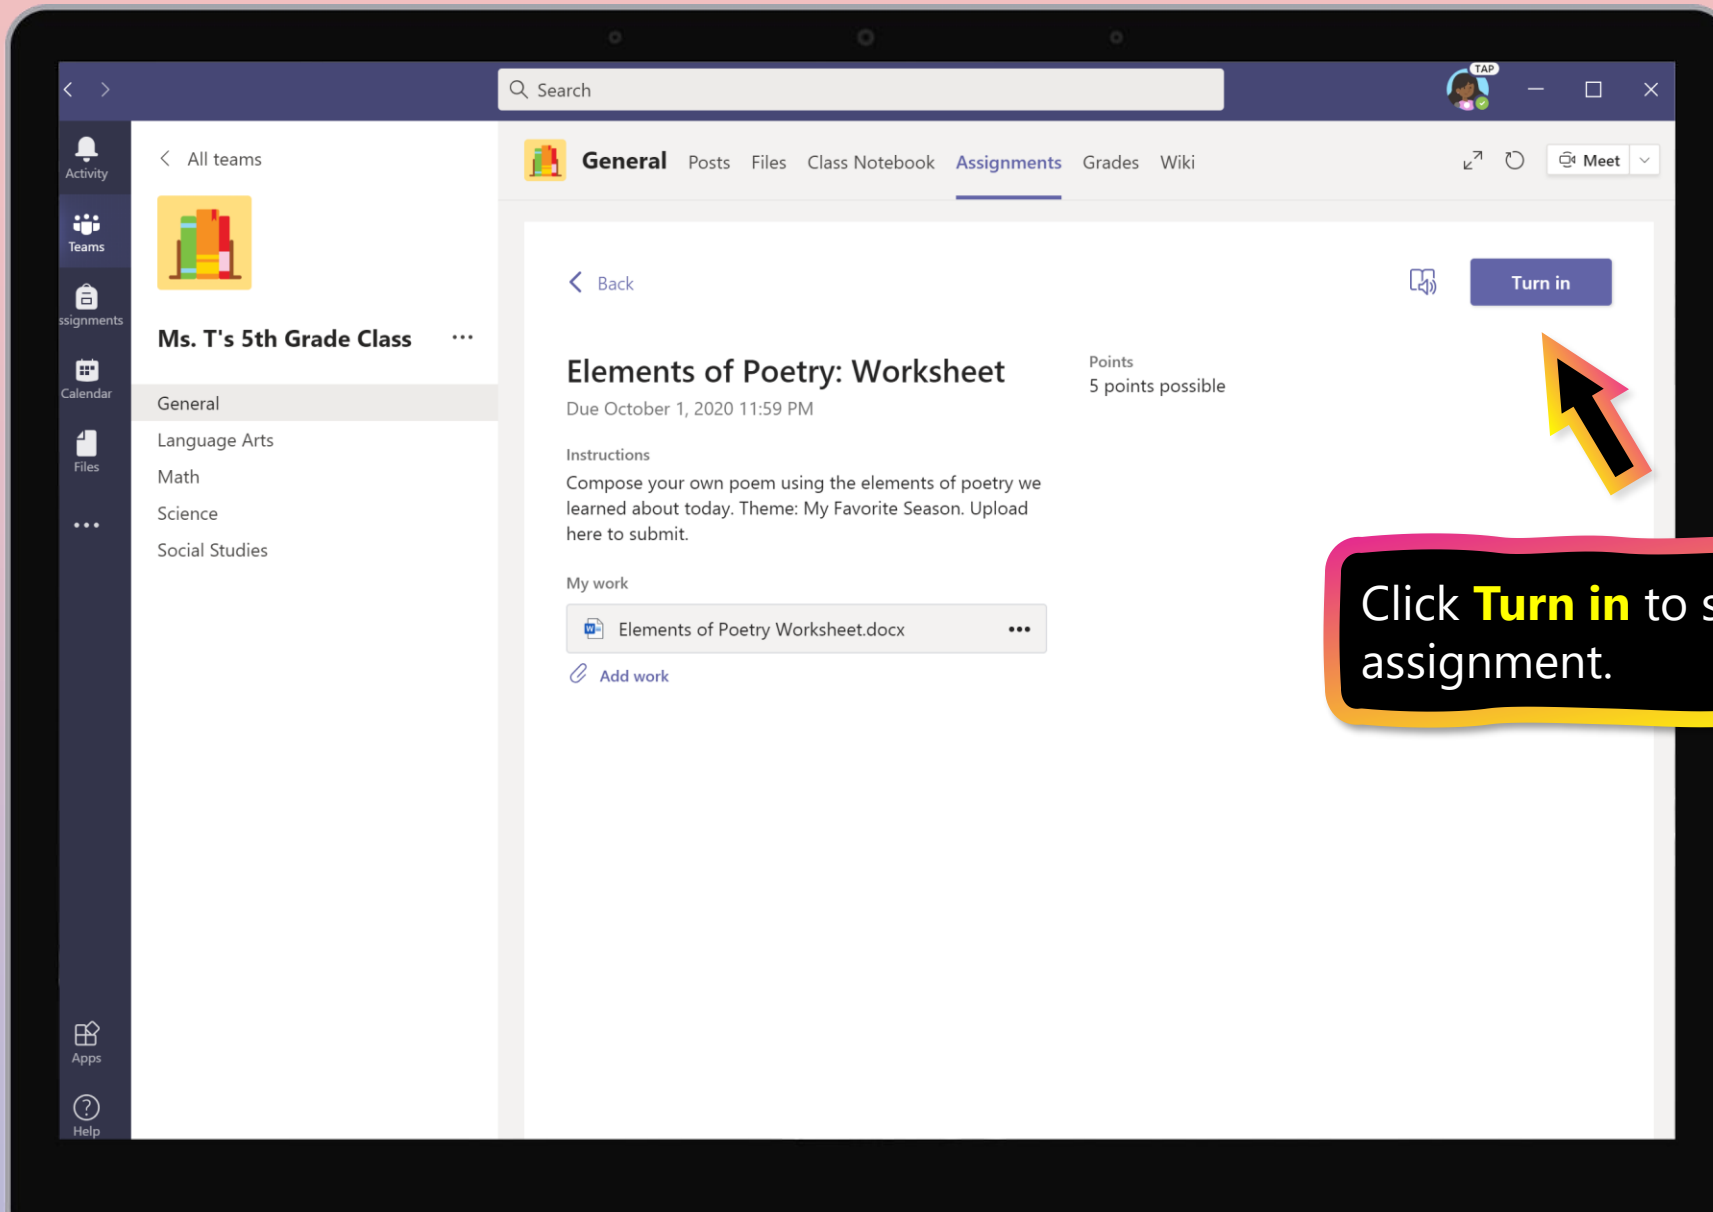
Search

TAP

Activity

Teams

ssignments

Calendar

Files

...

Apps

Help

All teams

Ms. T's 5th Grade Class ...

General

Language Arts

Math

Science

Social Studies

General Posts Files Class Notebook Assignments Grades Wiki

Meet

Back

Turn in

Elements of Poetry: Worksheet

Due October 1, 2020 11:59 PM

Points

5 points possible

Instructions

Compose your own poem using the elements of poetry we learned about today. Theme: My Favorite Season. Upload here to submit.

My work

Elements of Poetry Worksheet.docx •••

Add work

Click Turn in to s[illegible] assignment.